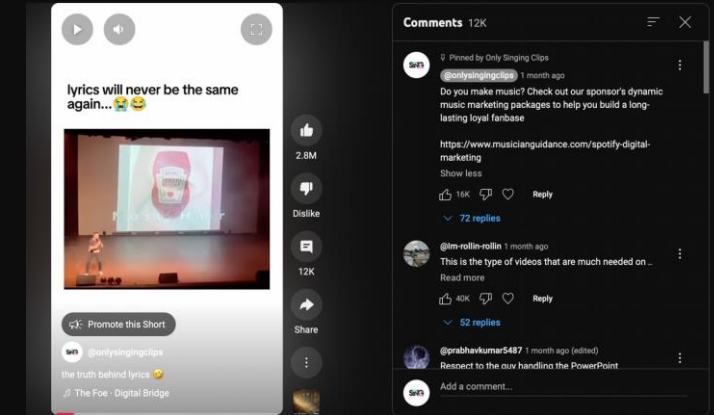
lyrics will never be the same again...😭😂

Promote this Short

@onlysingingclips

the truth behind lyrics 🤣

The Foe · Digital Bridge

2.8M

Dislike

12K

Share

Comments 12K

Pinned by Only Singing Clips

@onlysingingclips 1 month ago

Do you make music? Check out our sponsor's dynamic music marketing packages to help you build a long-lasting loyal fanbase

https://www.musicianguidance.com/spotify-digital-marketing

Show less

16K Reply

72 replies

@lm-rollin-rollin 1 month ago

This is the type of videos that are much needed on ..

Read more

40K Reply

52 replies

@prabhavkumar5487 1 month ago (edited)

Respect to the guy handling the PowerPoint

Add a comment...